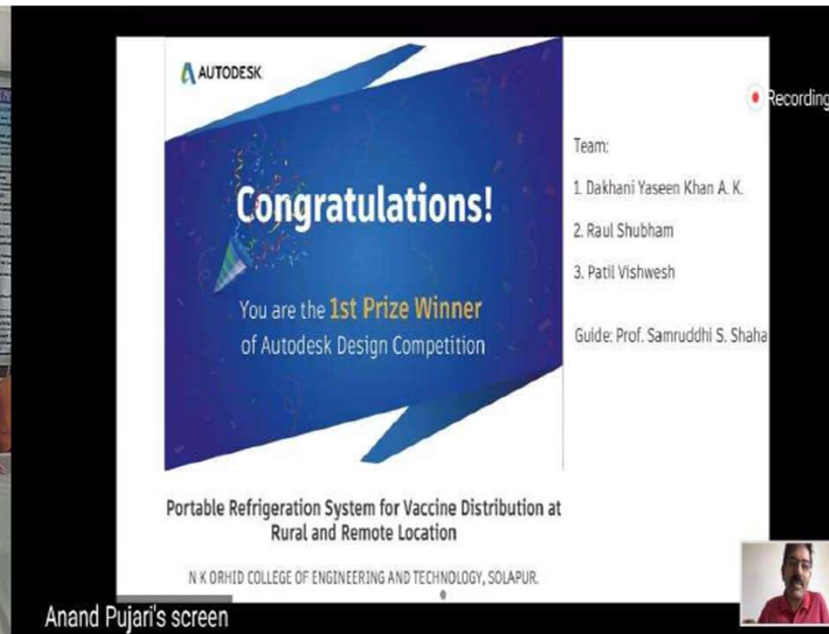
AUTODESK

Congratulations!

You are the 1st Prize Winner of Autodesk Design Competition

Recording

Team:

1. Dakhani Yaseen Khan A. K.

2. Raul Shubham

3. Patil Vishwesh

Guide: Prof. Samruddhi S. Shaha

Portable Refrigeration System for Vaccine Distribution at Rural and Remote Location

N K ORHID COLLEGE OF ENGINEERING AND TECHNOLOGY, SOLAPUR.

Anand Pujari's screen